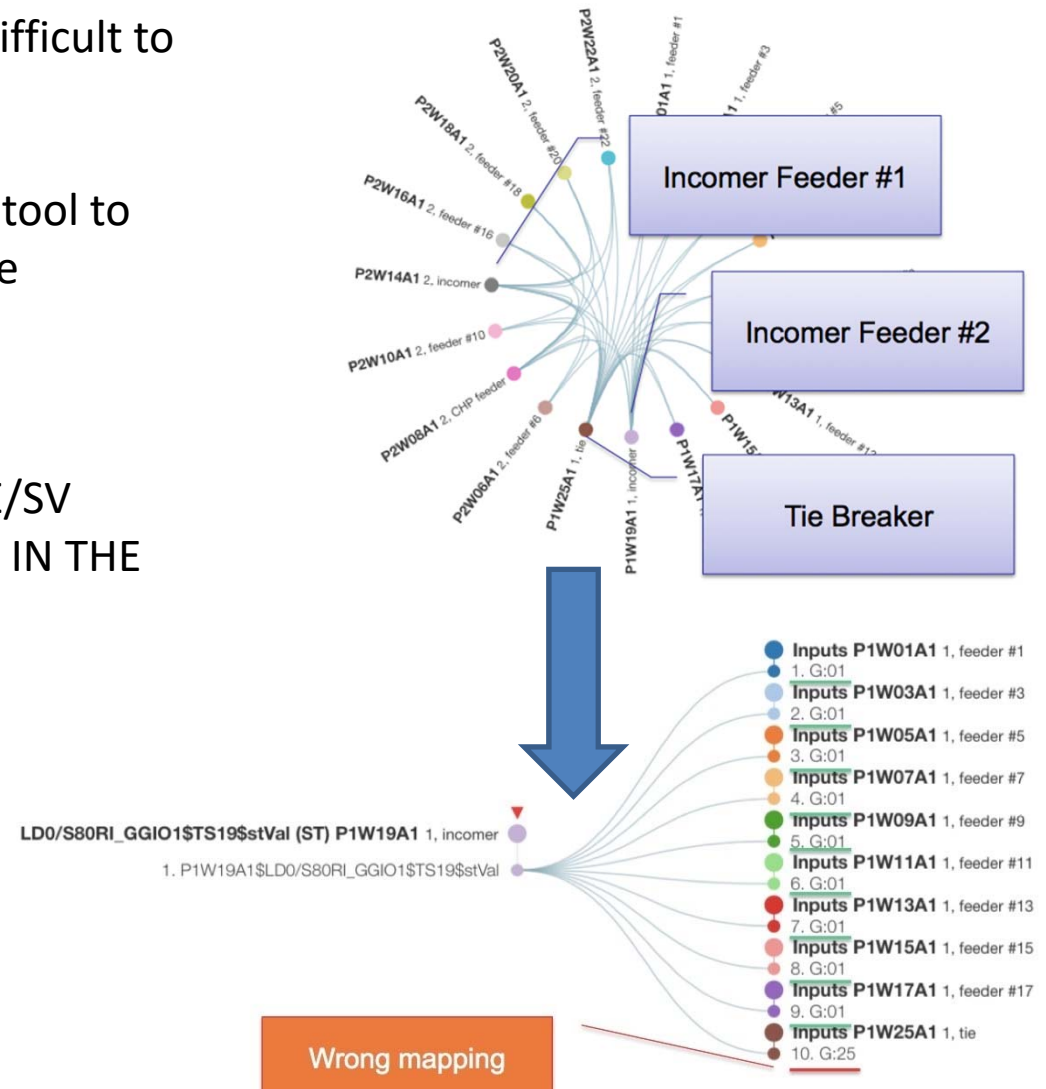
ifficult to

tool to
e

E/SV
IN THE

P2W22A1 2, feeder #22
P2W20A1 2, feeder #20
P2W18A1 2, feeder #18
P2W16A1 2, feeder #16
P2W14A1 2, incomer
P2W10A1 2, feeder #10
P2W08A1 2, CHP feeder
P2W06A1 2, feeder #6
P1W25A1 1, tie
P1W19A1 1, incomer
P1W17A1
P1W15
P1W13A1 1, feeder #13
01A1 1, feeder #1
11 1, feeder #3
#5

Incomer Feeder #1

Incomer Feeder #2

Tie Breaker

LD0/S80RI_GGIO1$TS19$stVal (ST) P1W19A1 1, incomer
1. P1W19A1$LD0/S80RI_GGIO1$TS19$stVal

Inputs P1W01A1 1, feeder #1
1. G:01
Inputs P1W03A1 1, feeder #3
2. G:01
Inputs P1W05A1 1, feeder #5
3. G:01
Inputs P1W07A1 1, feeder #7
4. G:01
Inputs P1W09A1 1, feeder #9
5. G:01
Inputs P1W11A1 1, feeder #11
6. G:01
Inputs P1W13A1 1, feeder #13
7. G:01
Inputs P1W15A1 1, feeder #15
8. G:01
Inputs P1W17A1 1, feeder #17
9. G:01
Inputs P1W25A1 1, tie
10. G:25

Wrong mapping